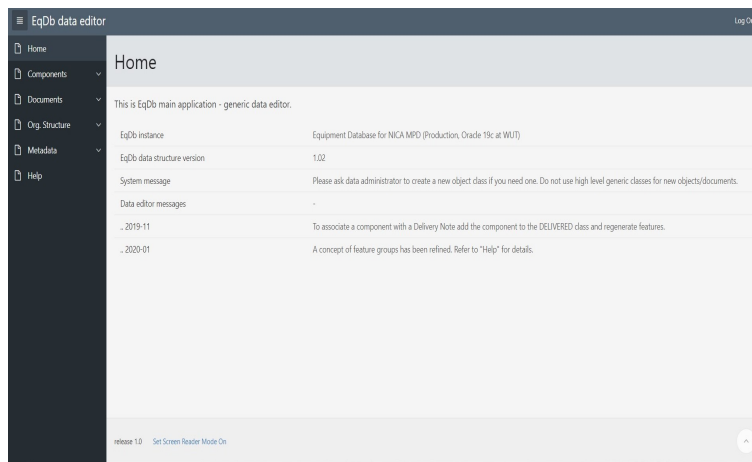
≡ EqDb data editor

Log Or

Home
Components
Documents
Org. Structure
Metadata
Help

Home

This is EqDb main application - generic data editor.

| EqDb instance | Equipment Database for NICA MPD (Production, Oracle 19c at WUT) |
|---|---|
| EqDb data structure version | 1.02 |
| System message | Please ask data administrator to create a new object class if you need one. Do not use high level generic classes for new objects/documents. |
| Data editor messages | - |
| .. 2019-11 | To associate a component with a Delivery Note add the component to the DELIVERED class and regenerate features. |
| .. 2020-01 | A concept of feature groups has been refined. Refer to "Help" for details. |

release 1.0 Set Screen Reader Mode On